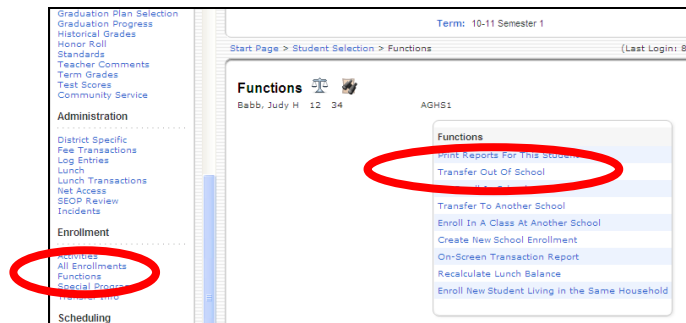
Graduation Plan Selection
Graduation Progress
Historical Grades
Honor Roll
Standards
Teacher Comments
Term Grades
Test Scores
Community Service

Administration

District Specific
Fee Transactions
Log Entries
Lunch
Lunch Transactions
Net Access
SEOP Review
Incidents

Enrollment

Activities
All Enrollments
Functions
Special Programs
Transfer Info

Scheduling

Term: 10-11 Semester 1

Start Page > Student Selection > Functions

(Last Login: 8

Functions

Babb, Judy H 12 34 AGHS1

Functions

Print Reports For This Student

Transfer Out Of School

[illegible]

Transfer To Another School

Enroll In A Class At Another School

Create New School Enrollment

On-Screen Transaction Report

Recalculate Lunch Balance

Enroll New Student Living in the Same Household